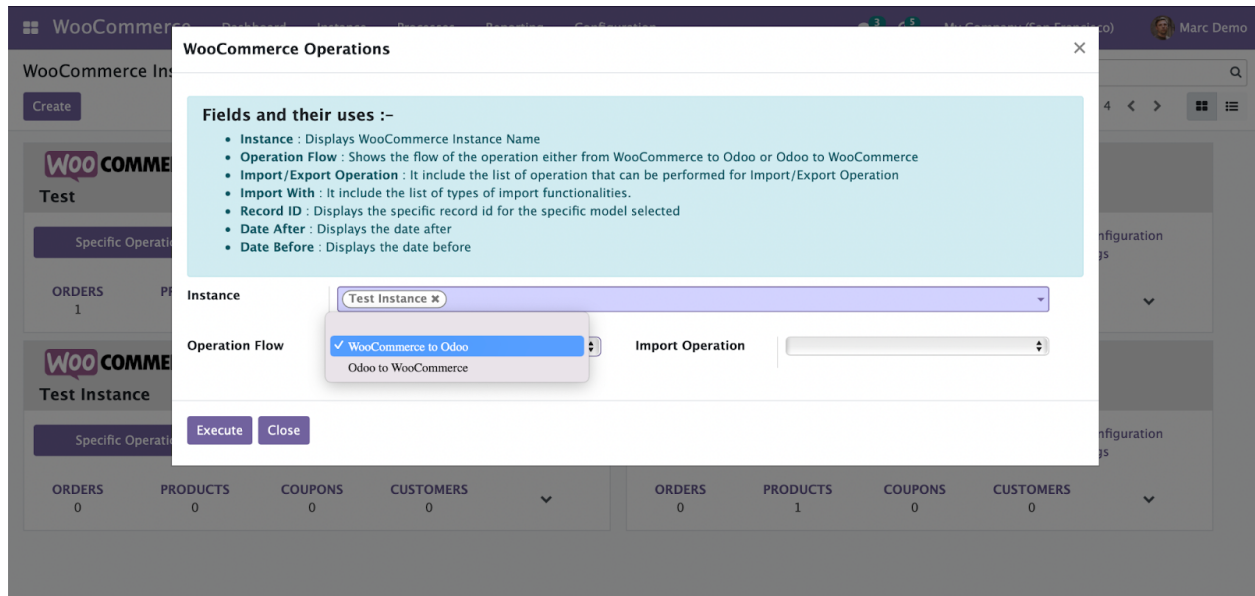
WooCommerce

WooCommerce Ins

Create

WOO COMME

Test

Specific Operati

ORDERS 1

PI

WOO COMME

Test Instance

Specific Operati

ORDERS 0

PRODUCTS 0

COUPONS 0

CUSTOMERS 0

4 < >

nfiguration
gs

nfiguration
gs

ORDERS 0

PRODUCTS 1

COUPONS 0

CUSTOMERS 0

Marc Demo

WooCommerce Operations

×

Fields and their uses :-

- **Instance** : Displays WooCommerce Instance Name
- **Operation Flow** : Shows the flow of the operation either from WooCommerce to Odoo or Odoo to WooCommerce
- **Import/Export Operation** : It include the list of operation that can be performed for Import/Export Operation
- **Import With** : It include the list of types of import functionalities.
- **Record ID** : Displays the specific record id for the specific model selected
- **Date After** : Displays the date after
- **Date Before** : Displays the date before

Instance

Test Instance ✖

Operation Flow

✓ WooCommerce to Odoo

Odoo to WooCommerce

Import Operation

Execute

Close